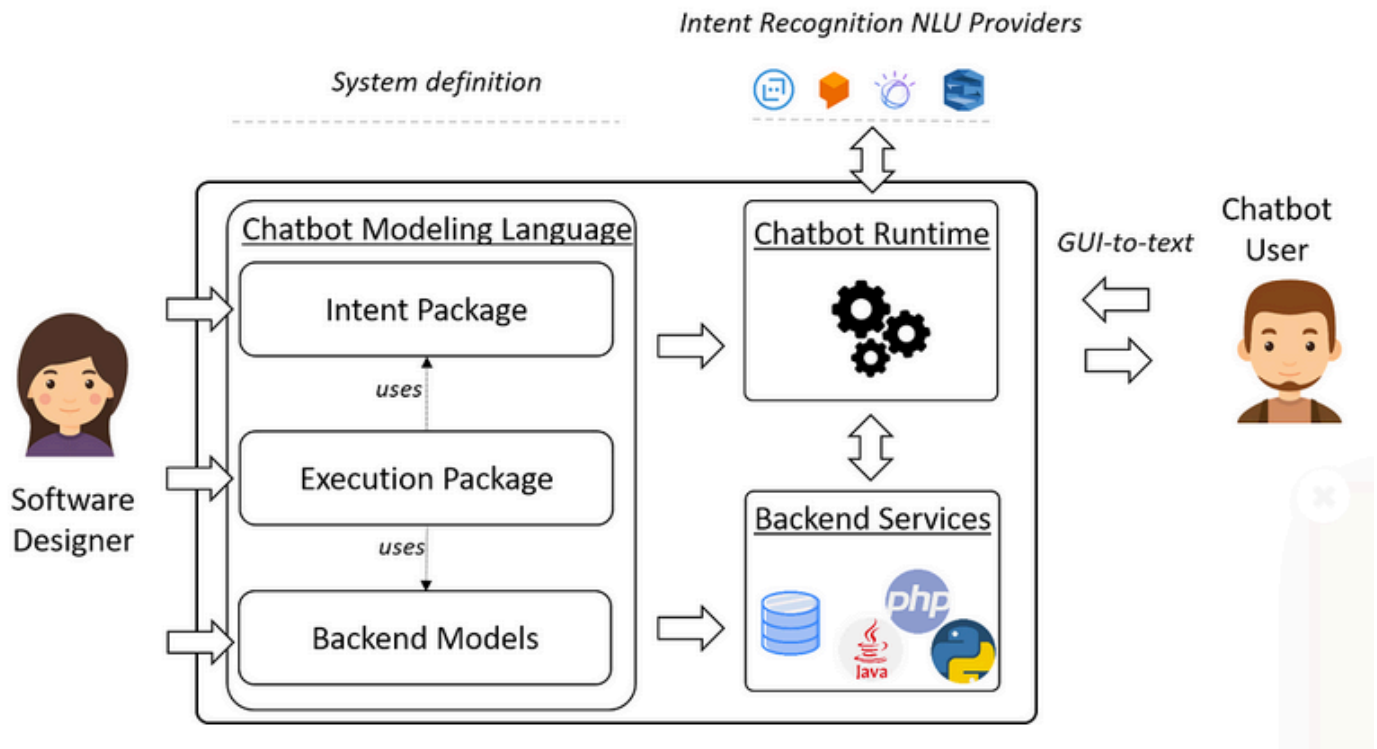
Intent Recognition NLU Providers

System definition

Chatbot Modeling Language

Intent Package

uses

Execution Package

uses

Backend Models

Chatbot Runtime

Backend Services

php

Java

GUI-to-text

Chatbot User

Software Designer